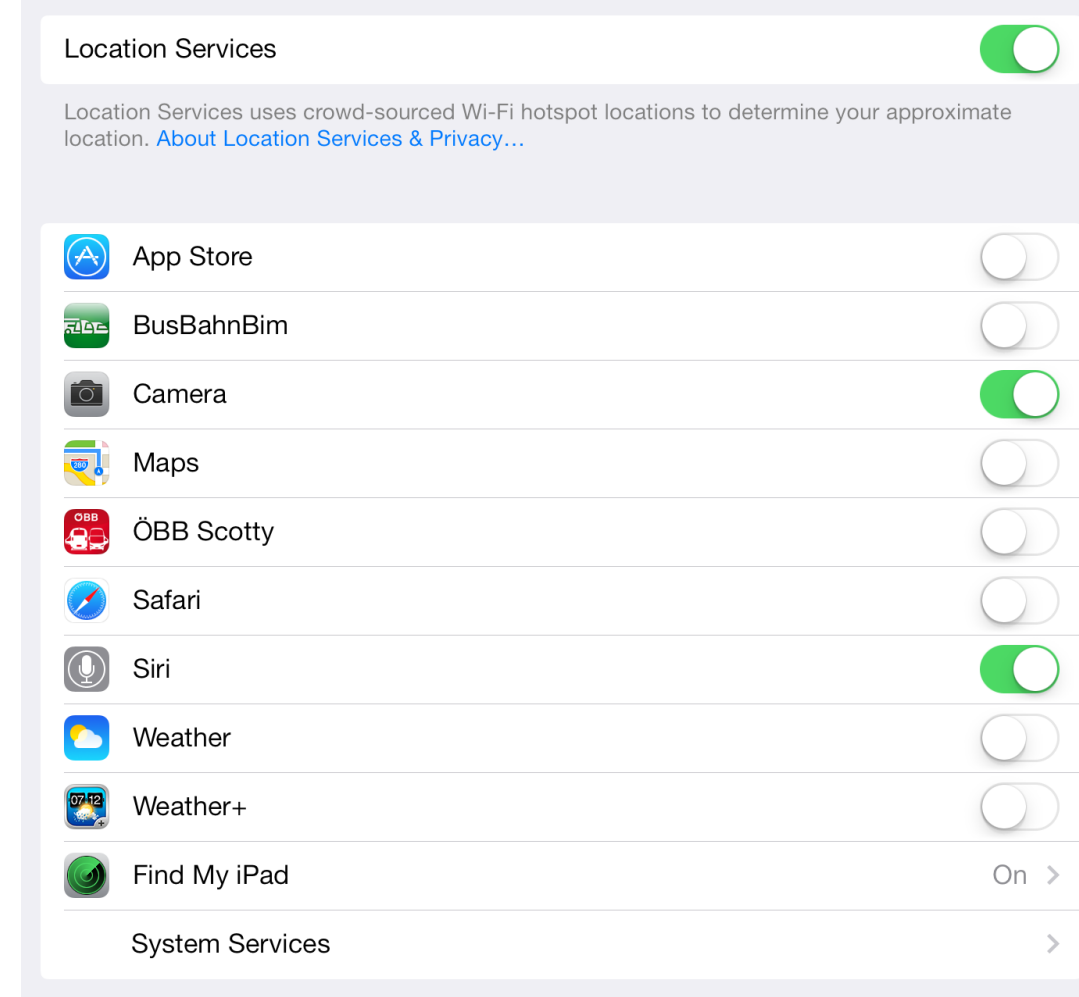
Location Services

Location Services uses crowd-sourced Wi-Fi hotspot locations to determine your approximate location. About Location Services & Privacy…

App Store
BusBahnBim
Camera
Maps
ÖBB Scotty
Safari
Siri
Weather
Weather+
Find My iPad On
System Services